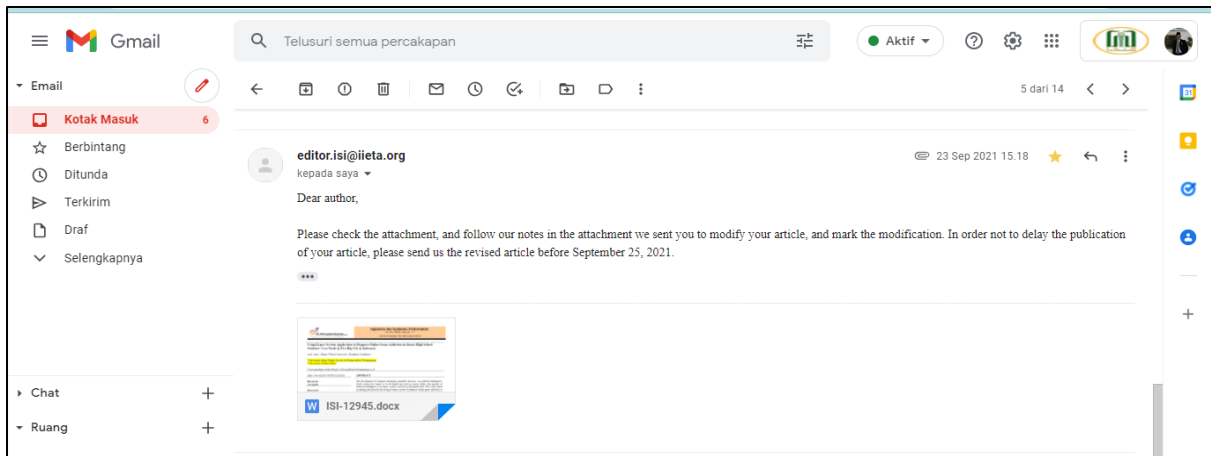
Gmail

Telusuri semua percakapan

Aktif

Email

Kotak Masuk 6

Berbintang

Ditunda

Terkirim

Draf

Selengkapnya

Chat

Ruang

5 dari 14

editor.isi@iieta.org

kepada saya

23 Sep 2021 15.18

Dear author,

Please check the attachment, and follow our notes in the attachment we sent you to modify your article, and mark the modification. In order not to delay the publication of your article, please send us the revised article before September 25, 2021.

Ingénierie des Systèmes d'Information

ISI-12945.docx